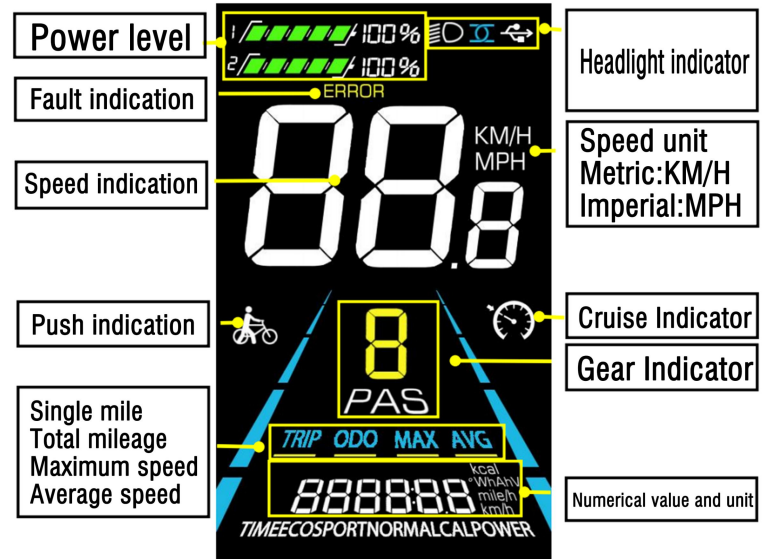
Power level

1 100%

2 100%

Headlight indicator

Fault indication

ERROR

Speed indication

88.8

KM/H
MPH

Speed unit
Metric:KM/H
Imperial:MPH

Push indication

Cruise Indicator

8

PAS

Gear Indicator

Single mile
Total mileage
Maximum speed
Average speed

TRIP ODO MAX AVG

888888

kcal
°WhAhV
mile/h
km/h

Numerical value and unit

TIMEECOSPORTNORMALCALPOWER